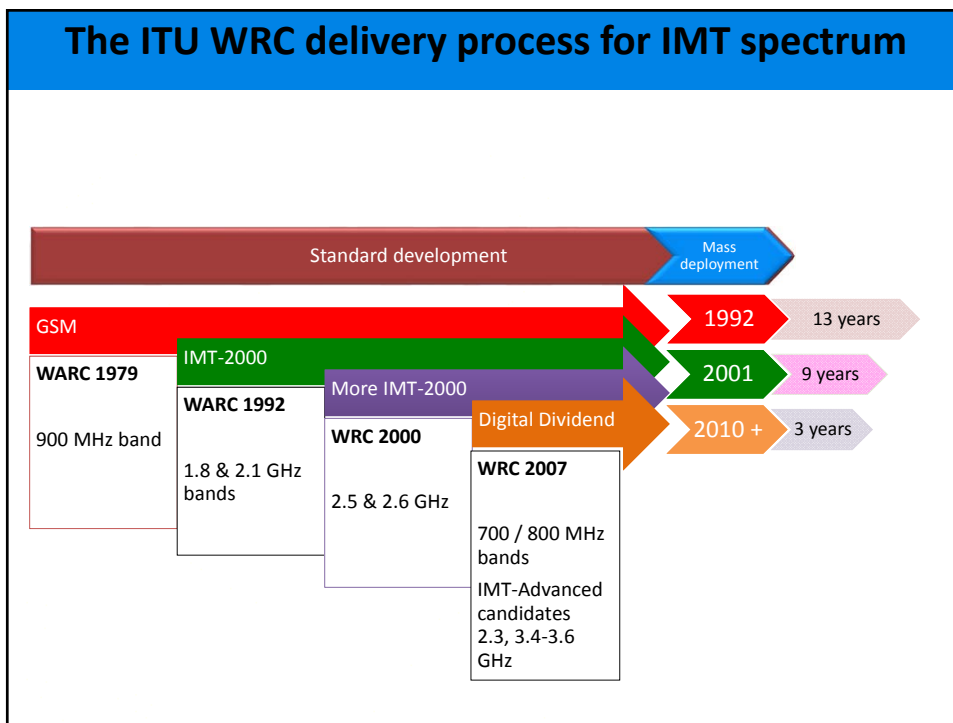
The ITU WRC delivery process for IMT spectrum

Standard development

Mass deployment

GSM

WARC 1979

900 MHz band

IMT-2000

WARC 1992

1.8 & 2.1 GHz bands

More IMT-2000

WRC 2000

2.5 & 2.6 GHz

Digital Dividend

WRC 2007

700 / 800 MHz bands

IMT-Advanced candidates 2.3, 3.4-3.6 GHz

1992

13 years

2001

9 years

2010 +

3 years